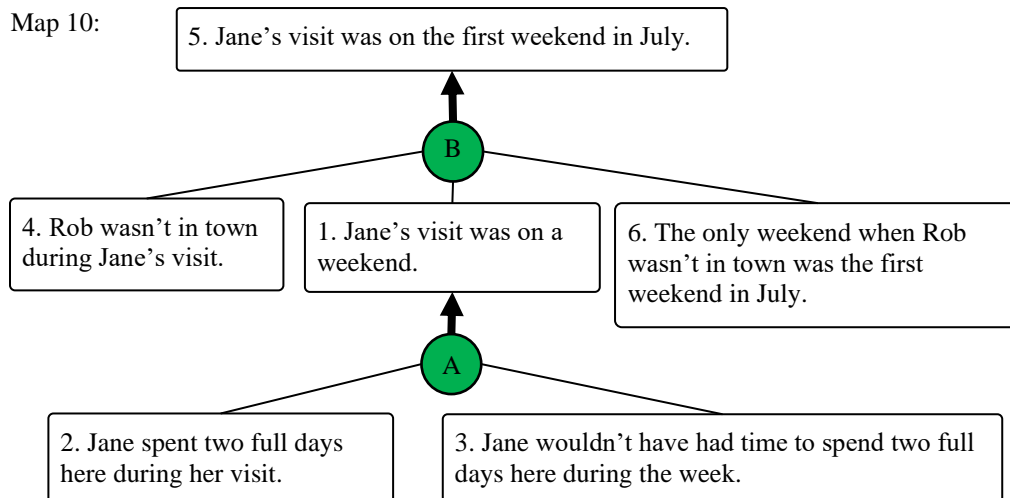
Map 10:

5. Jane’s visit was on the first weekend in July.

B

4. Rob wasn’t in town during Jane’s visit.

1. Jane’s visit was on a weekend.

6. The only weekend when Rob wasn’t in town was the first weekend in July.

A

2. Jane spent two full days here during her visit.

3. Jane wouldn’t have had time to spend two full days here during the week.